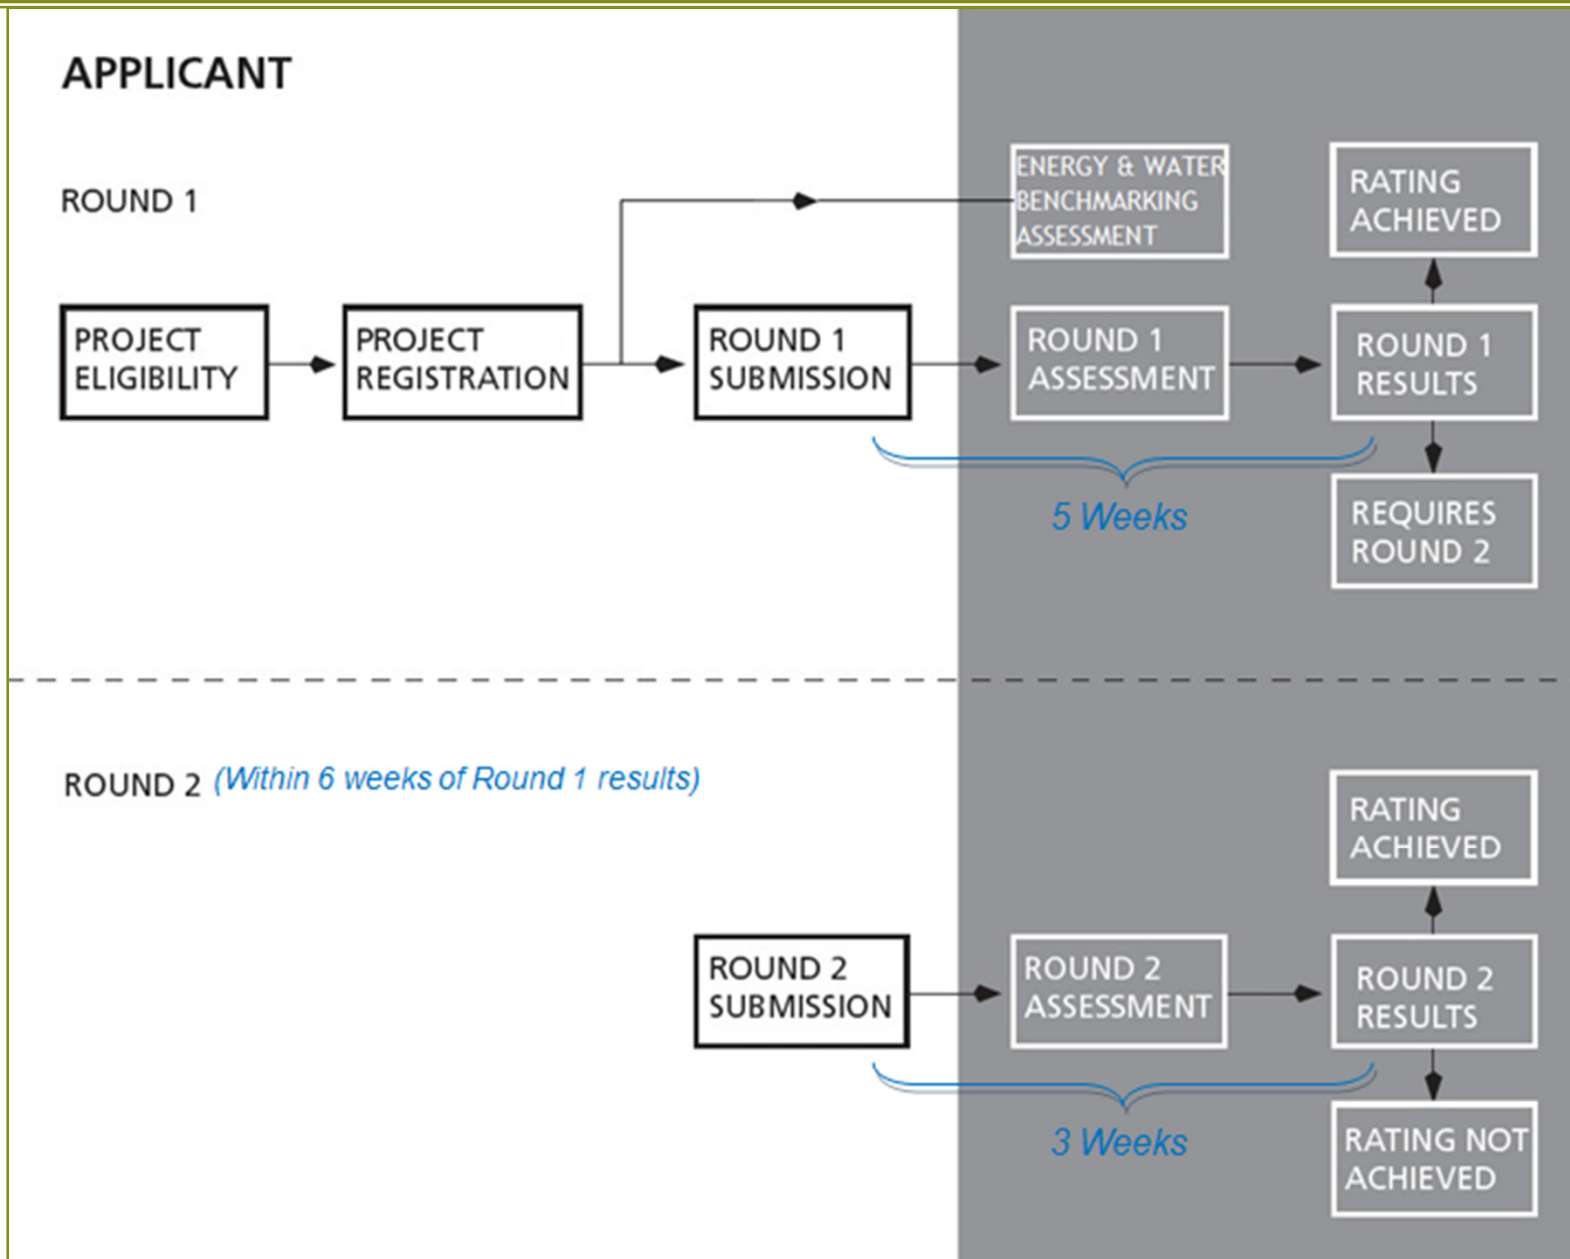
APPLICANT

ROUND 1

PROJECT ELIGIBILITY

PROJECT REGISTRATION

ROUND 1 SUBMISSION

ENERGY & WATER BENCHMARKING ASSESSMENT

ROUND 1 ASSESSMENT

RATING ACHIEVED

ROUND 1 RESULTS

REQUIRES ROUND 2

5 Weeks

ROUND 2 (Within 6 weeks of Round 1 results)

RATING ACHIEVED

ROUND 2 SUBMISSION

ROUND 2 ASSESSMENT

ROUND 2 RESULTS

RATING NOT ACHIEVED

3 Weeks